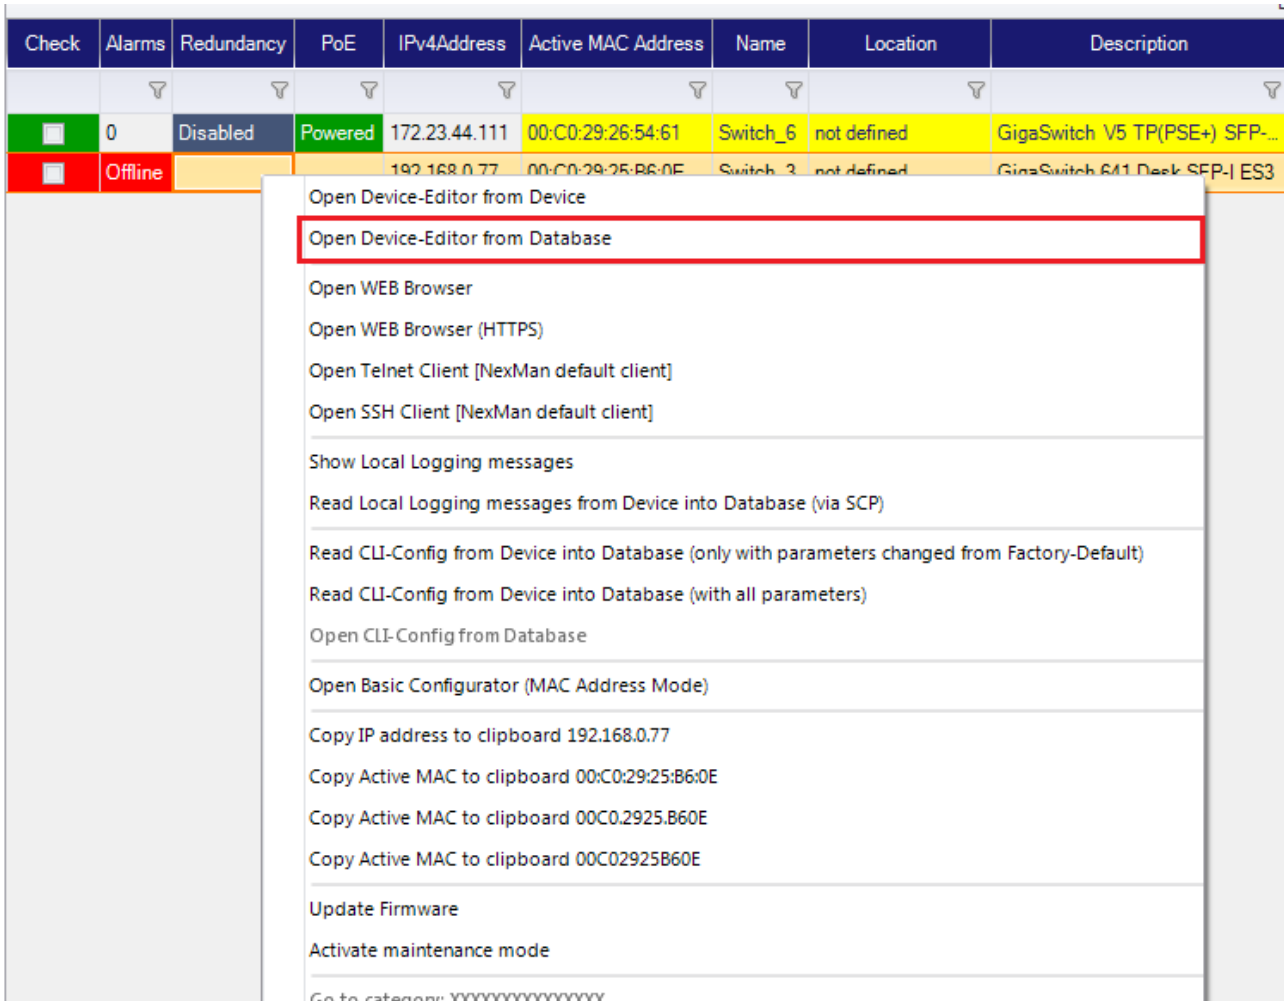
| Check | Alarms | Redundancy | PoE | IPv4Address | Active MAC Address | Name | Location | Description |
|---|---|---|---|---|---|---|---|---|
| | 0 | Disabled | Powered | 172.23.44.111 | 00:C0:29:26:54:61 | Switch_6 | not defined | GigaSwitch V5 TP(PSE+) SFP-... |
| | Offline | | | 192.168.0.77 | 00:C0:29:25:B6:0E | Switch_3 | not defined | GigaSwitch 641 Desk SFP-I ES3 |

Open Device-Editor from Device
Open Device-Editor from Database
Open WEB Browser
Open WEB Browser (HTTPS)
Open Telnet Client [NexMan default client]
Open SSH Client [NexMan default client]
Show Local Logging messages
Read Local Logging messages from Device into Database (via SCP)
Read CLI-Config from Device into Database (only with parameters changed from Factory-Default)
Read CLI-Config from Device into Database (with all parameters)
Open CLI-Config from Database
Open Basic Configurator (MAC Address Mode)
Copy IP address to clipboard 192.168.0.77
Copy Active MAC to clipboard 00:C0:29:25:B6:0E
Copy Active MAC to clipboard 00C0.2925.B60E
Copy Active MAC to clipboard 00C02925B60E
Update Firmware
Activate maintenance mode
Go to category: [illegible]